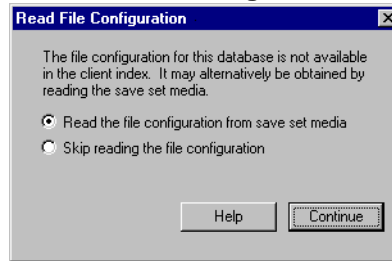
Read File Configuration

The file configuration for this database is not available in the client index. It may alternatively be obtained by reading the save set media.

Read the file configuration from save set media

Skip reading the file configuration

Help

Continue